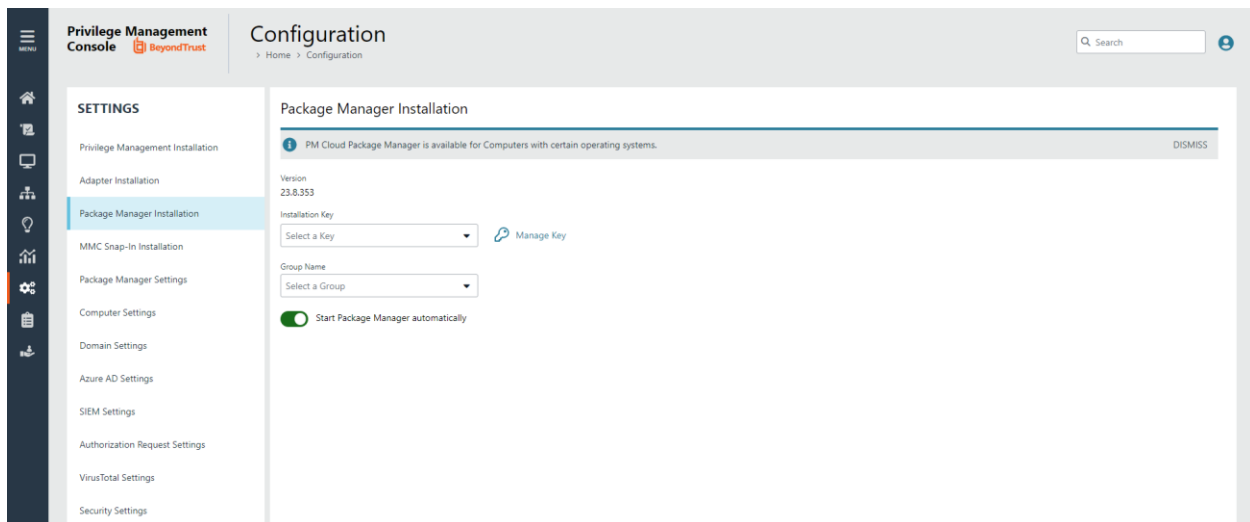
MENU

Privilege Management Console BeyondTrust

Configuration

> Home > Configuration

Search

SETTINGS

Privilege Management Installation

Adapter Installation

Package Manager Installation

MMC Snap-In Installation

Package Manager Settings

Computer Settings

Domain Settings

Azure AD Settings

SIEM Settings

Authorization Request Settings

VirusTotal Settings

Security Settings

Package Manager Installation

PM Cloud Package Manager is available for Computers with certain operating systems.

DISMISS

Version

23.8.353

Installation Key

Select a Key

Manage Key

Group Name

Select a Group

Start Package Manager automatically